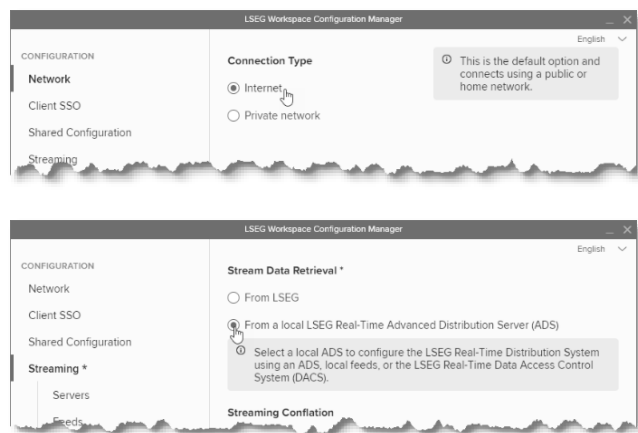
LSEG Workspace Configuration Manager

English

CONFIGURATION

Network

Client SSO

Shared Configuration

Streaming

Connection Type

Internet

Private network

ⓘ This is the default option and connects using a public or home network.

LSEG Workspace Configuration Manager

English

CONFIGURATION

Network

Client SSO

Shared Configuration

Streaming *

Servers

Feeds

Stream Data Retrieval *

From LSEG

From a local LSEG Real-Time Advanced Distribution Server (ADS)

ⓘ Select a local ADS to configure the LSEG Real-Time Distribution System using an ADS, local feeds, or the LSEG Real-Time Data Access Control System (DACS).

Streaming Conflation